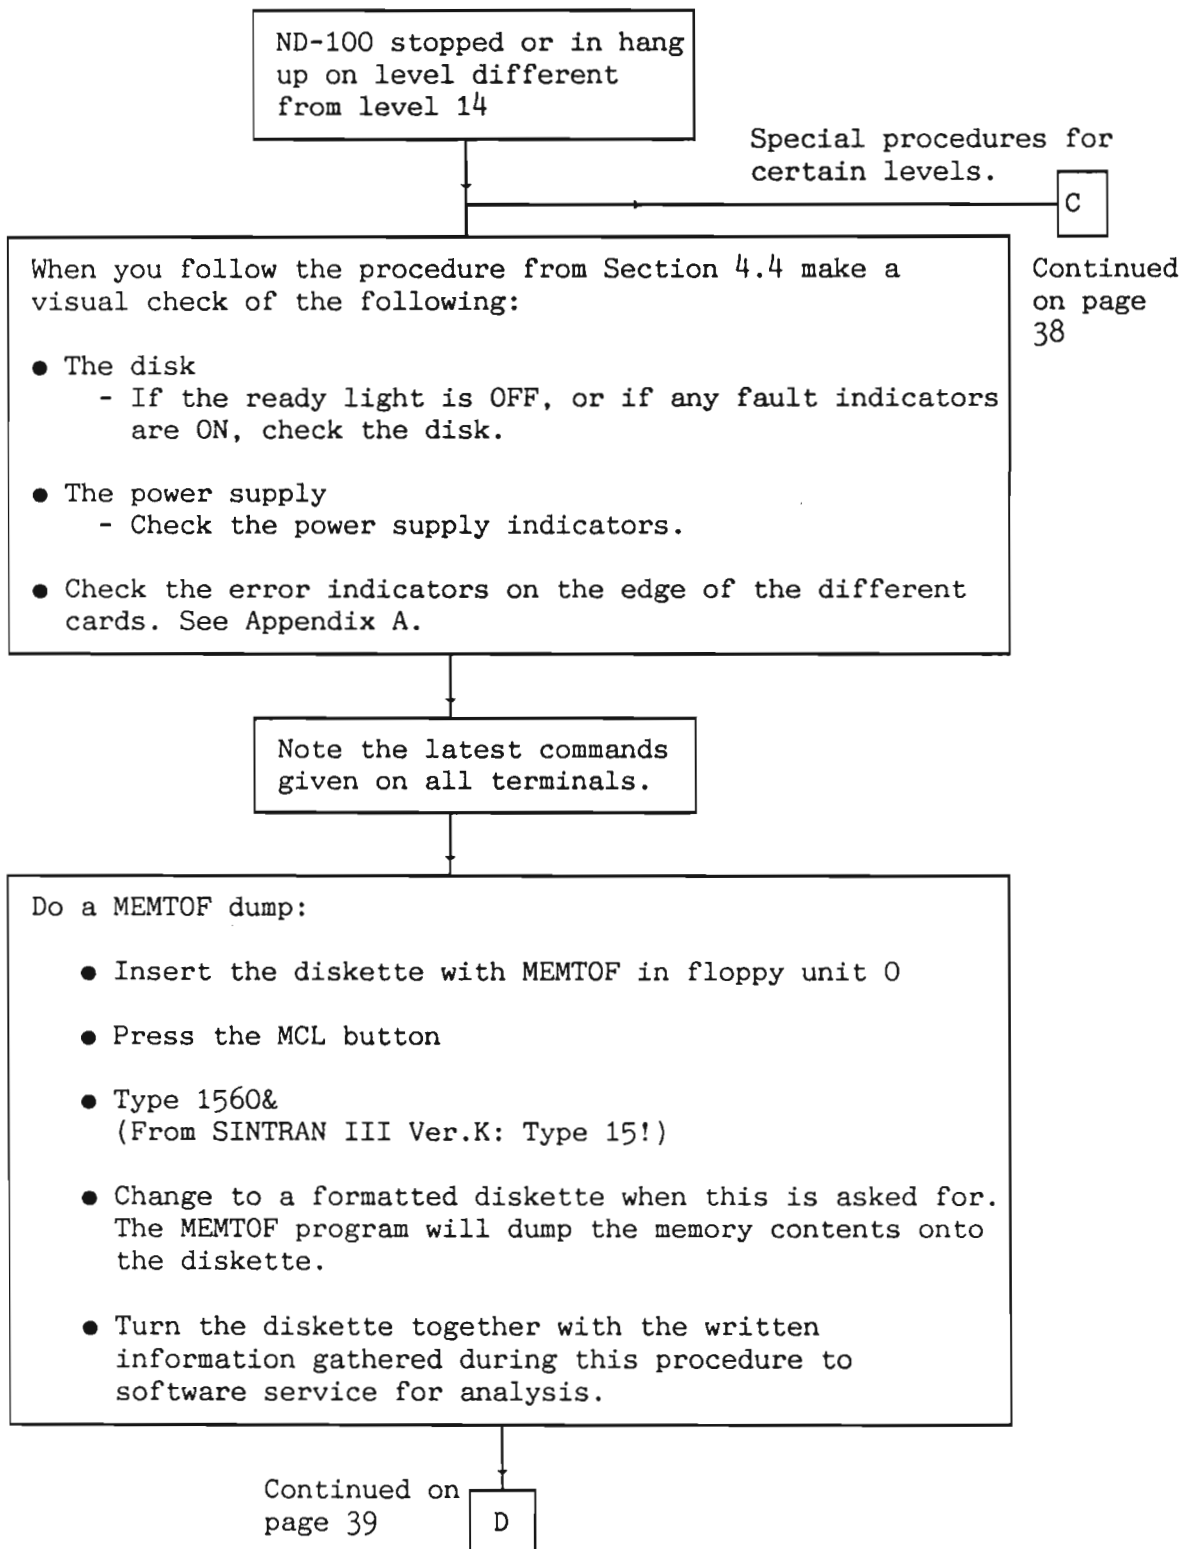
ND-100 stopped or in hang up on level different from level 14

Special procedures for certain levels.

C

Continued on page 38

When you follow the procedure from Section 4.4 make a visual check of the following:

• The disk
 - If the ready light is OFF, or if any fault indicators are ON, check the disk.

• The power supply
 - Check the power supply indicators.

• Check the error indicators on the edge of the different cards. See Appendix A.

Note the latest commands given on all terminals.

Do a MEMTOF dump:

• Insert the diskette with MEMTOF in floppy unit 0

• Press the MCL button

• Type 1560&
(From SINTRAN III Ver.K: Type 15!)

• Change to a formatted diskette when this is asked for. The MEMTOF program will dump the memory contents onto the diskette.

• Turn the diskette together with the written information gathered during this procedure to software service for analysis.

Continued on page 39

D